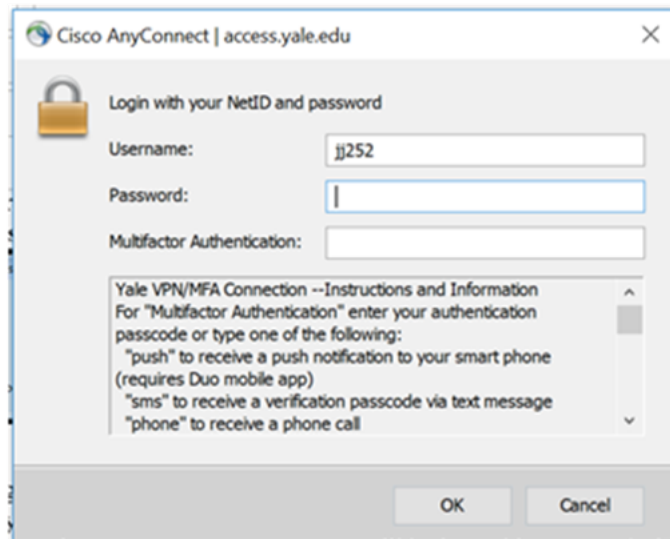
Cisco AnyConnect | access.yale.edu

Login with your NetID and password

Username: jj252

Password:

Multifactor Authentication:

Yale VPN/MFA Connection --Instructions and Information
For "Multifactor Authentication" enter your authentication passcode or type one of the following:
"push" to receive a push notification to your smart phone (requires Duo mobile app)
"sms" to receive a verification passcode via text message
"phone" to receive a phone call

OK Cancel